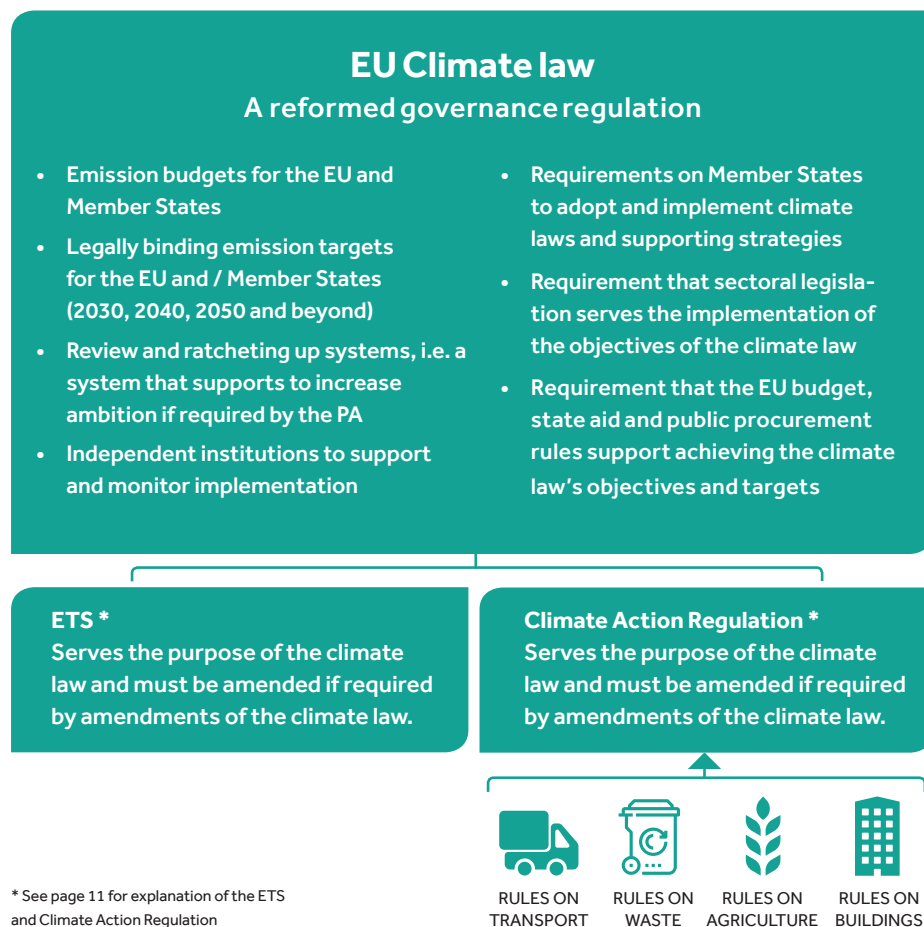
EU Climate law
A reformed governance regulation

- Emission budgets for the EU and Member States
- Legally binding emission targets for the EU and / Member States (2030, 2040, 2050 and beyond)
- Review and ratcheting up systems, i.e. a system that supports to increase ambition if required by the PA
- Independent institutions to support and monitor implementation

- Requirements on Member States to adopt and implement climate laws and supporting strategies
- Requirement that sectoral legislation serves the implementation of the objectives of the climate law
- Requirement that the EU budget, state aid and public procurement rules support achieving the climate law's objectives and targets

ETS *
Serves the purpose of the climate law and must be amended if required by amendments of the climate law.

Climate Action Regulation *
Serves the purpose of the climate law and must be amended if required by amendments of the climate law.

RULES ON TRANSPORT

RULES ON WASTE

RULES ON AGRICULTURE

RULES ON BUILDINGS

* See page 11 for explanation of the ETS and Climate Action Regulation